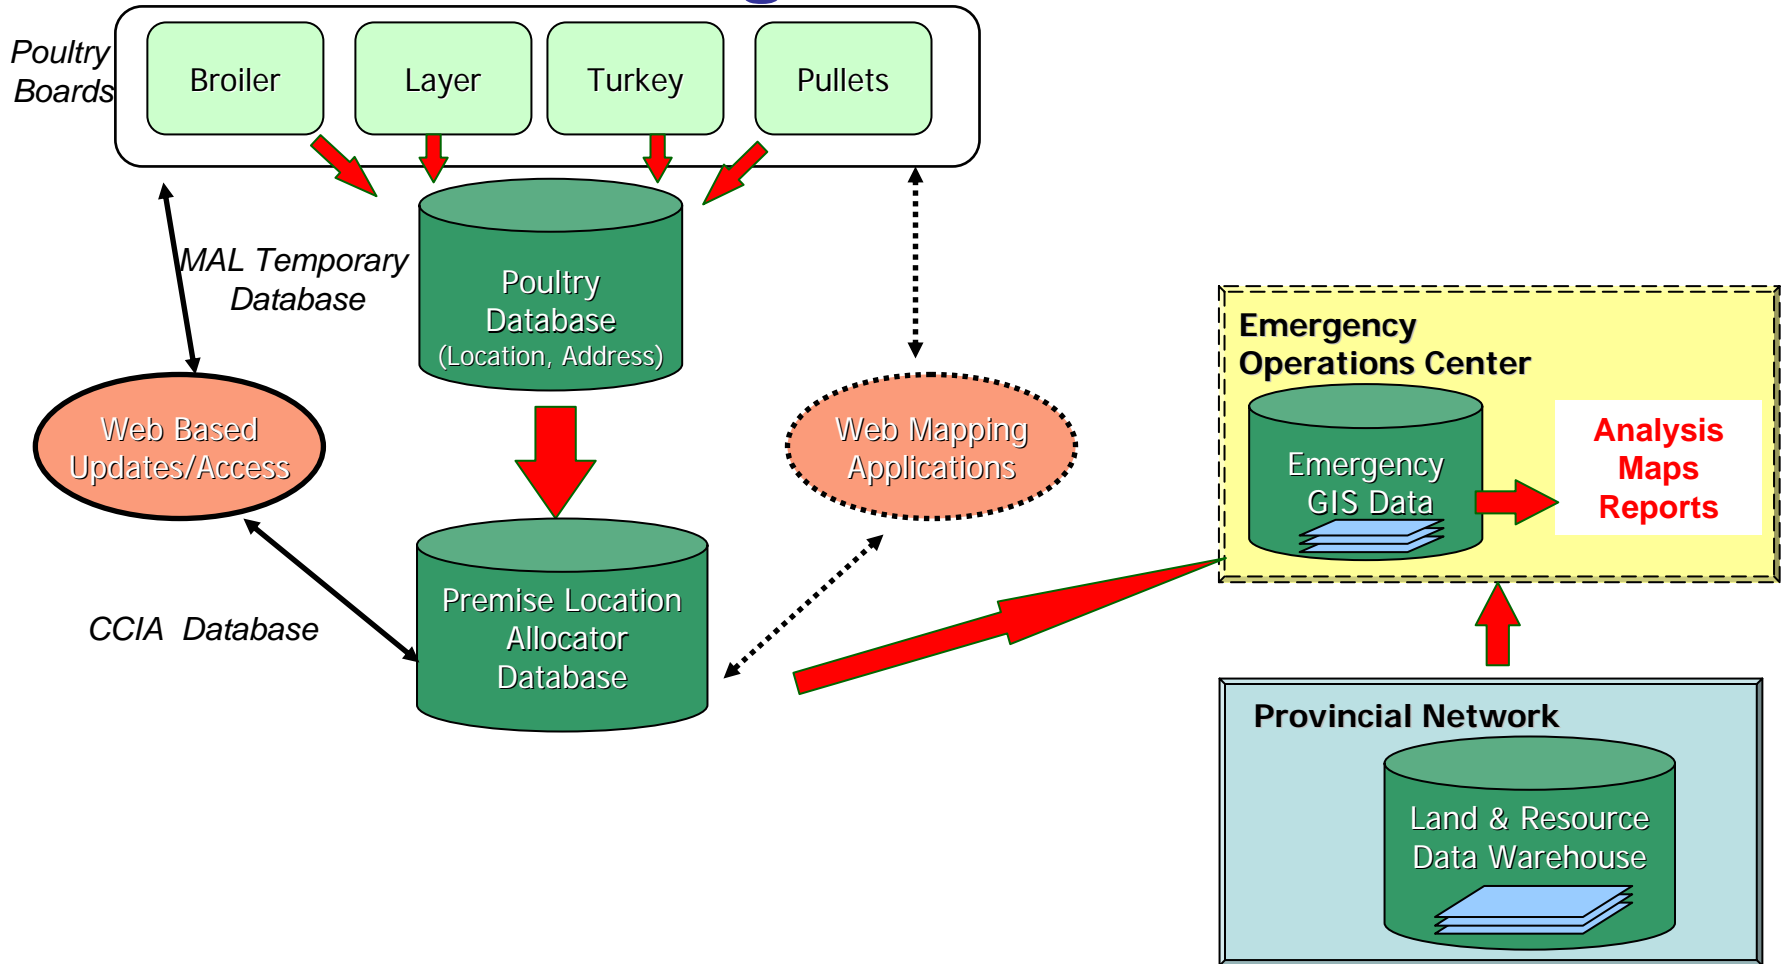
Poultry Boards

Broiler

Layer

Turkey

Pullets

MAL Temporary Database

Poultry Database (Location, Address)

Web Based Updates/Access

Web Mapping Applications

Emergency Operations Center

Emergency GIS Data

Analysis Maps Reports

CCIA Database

Premise Location Allocator Database

Provincial Network

Land & Resource Data Warehouse